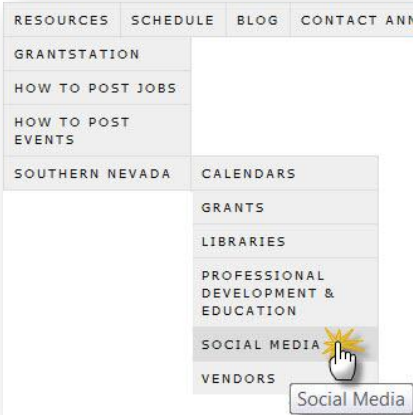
RESOURCES SCHEDULE BLOG CONTACT ANN

GRANTSTATION

HOW TO POST JOBS

HOW TO POST EVENTS

SOUTHERN NEVADA

CALENDARS

GRANTS

LIBRARIES

PROFESSIONAL DEVELOPMENT & EDUCATION

SOCIAL MEDIA

VENDORS

Social Media